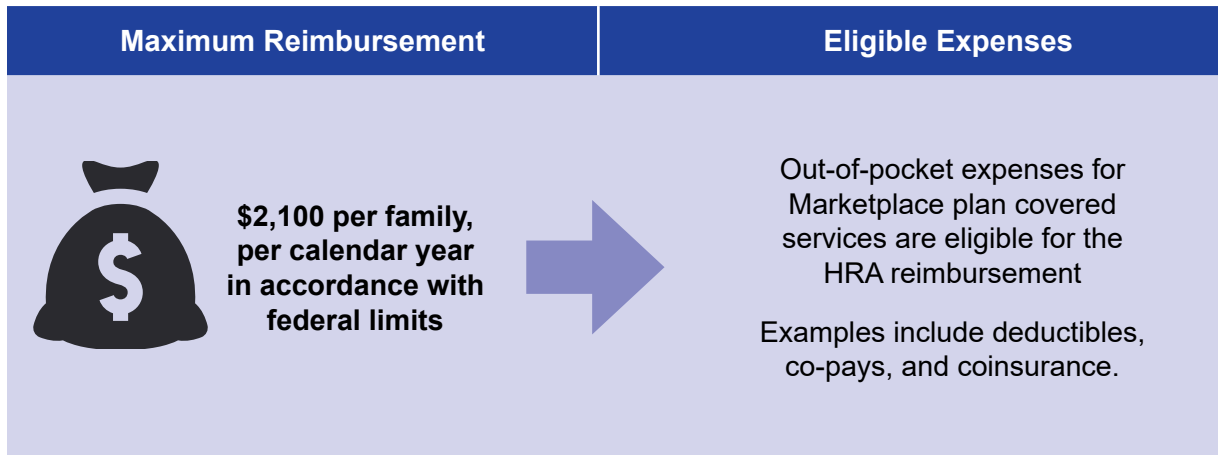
| Maximum Reimbursement | Eligible Expenses |
|---|---|
| $ \$ $ **\$2,100 per family, per calendar year in accordance with federal limits** | Out-of-pocket expenses for Marketplace plan covered services are eligible for the HRA reimbursement<br><br>Examples include deductibles, co-pays, and coinsurance. |